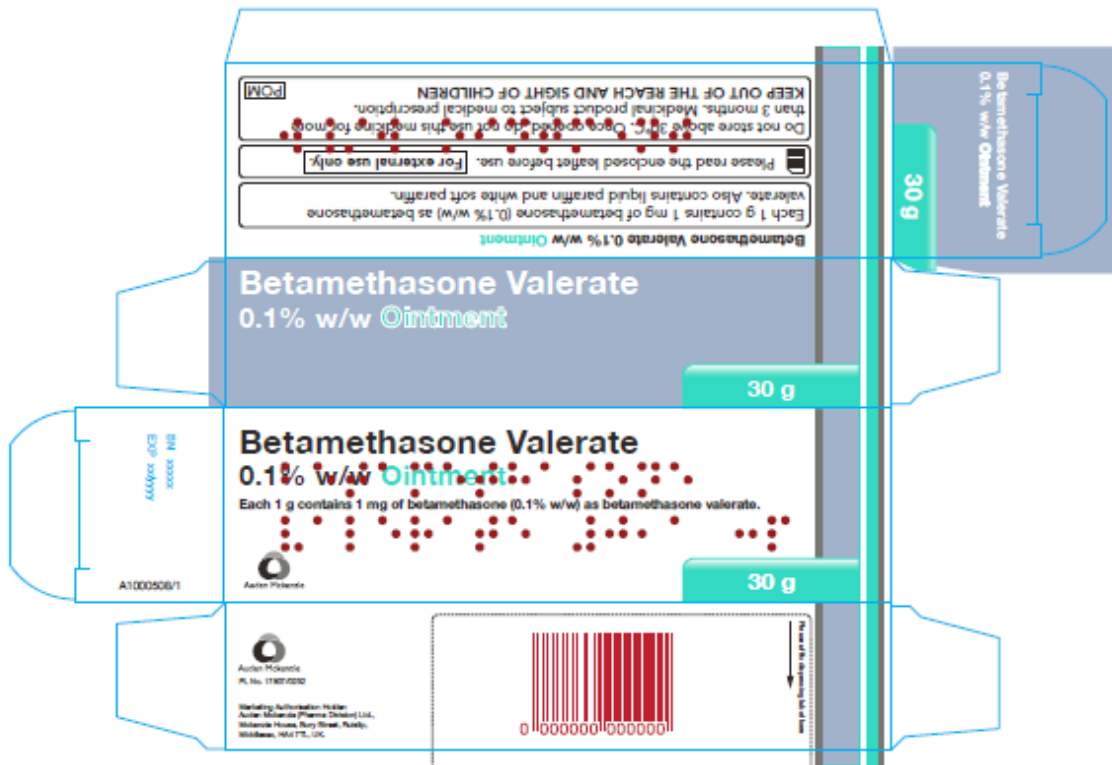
Betamethasone Valerate 0.1% w/w Ointment

Each 1 g contains 1 mg of betamethasone (0.1% w/w) as betamethasone valerate. Also contains liquid paraffin and white soft paraffin.

Please read the enclosed leaflet before use. For external use only.

Do not store above 30°C. Once opened do not use this medicine for more than 3 months. Medicinal product subject to medical prescription.

KEEP OUT OF THE REACH AND SIGHT OF CHILDREN

POM

Betamethasone Valerate 0.1% w/w Ointment

30 g

Betamethasone Valerate
0.1% w/w Ointment

30 g

BN xxxxx
EXP xx/yyyy

A1000508/1

Betamethasone Valerate
0.1% w/w Ointment
Each 1 g contains 1 mg of betamethasone (0.1% w/w) as betamethasone valerate.

Auden Mckenzie

30 g

Auden Mckenzie
PL No. 17507/0250

Marketing Authorisation Holder:
Auden Mckenzie (Pharma Division) Ltd.,
Mckenzie House, Bury Street, Ruislip,
Middlesex, HA4 7TL, UK.

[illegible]

0 000000 000000